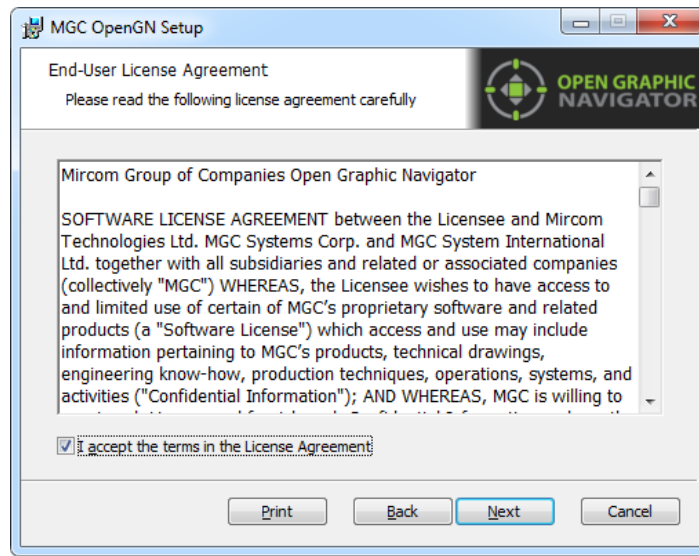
MGC OpenGN Setup

End-User License Agreement

Please read the following license agreement carefully

OPEN GRAPHIC NAVIGATOR

Mircom Group of Companies Open Graphic Navigator

SOFTWARE LICENSE AGREEMENT between the Licensee and Mircom Technologies Ltd. MGC Systems Corp. and MGC System International Ltd. together with all subsidiaries and related or associated companies (collectively "MGC") WHEREAS, the Licensee wishes to have access to and limited use of certain of MGC's proprietary software and related products (a "Software License") which access and use may include information pertaining to MGC's products, technical drawings, engineering know-how, production techniques, operations, systems, and activities ("Confidential Information"); AND WHEREAS, MGC is willing to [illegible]

I accept the terms in the License Agreement

Print

Back

Next

Cancel